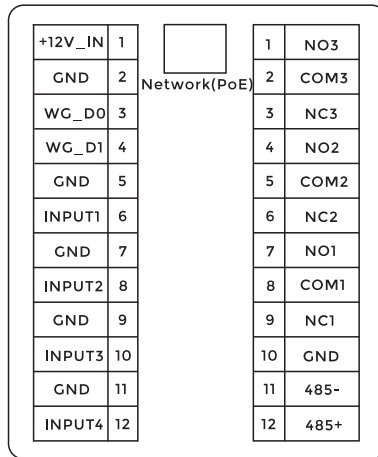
| +12V_IN | 1 |
|---|---|
| GND | 2 |
| WG_D0 | 3 |
| WG_D1 | 4 |
| GND | 5 |
| INPUT1 | 6 |
| GND | 7 |
| INPUT2 | 8 |
| GND | 9 |
| INPUT3 | 10 |
| GND | 11 |
| INPUT4 | 12 |

Network(PoE)

| 1 | NO3 |
|---|---|
| 2 | COM3 |
| 3 | NC3 |
| 4 | NO2 |
| 5 | COM2 |
| 6 | NC2 |
| 7 | NO1 |
| 8 | COM1 |
| 9 | NC1 |
| 10 | GND |
| 11 | 485- |
| 12 | 485+ |